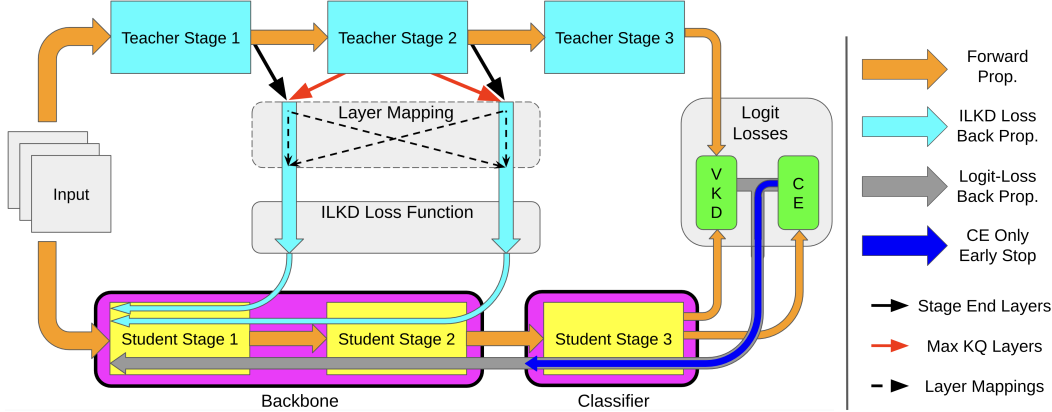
Teacher Stage 1
Teacher Stage 2
Teacher Stage 3
Layer Mapping
Logit Losses
Input
V K D
C E
ILKD Loss Function
Student Stage 1
Student Stage 2
Student Stage 3
Backbone
Classifier

Forward Prop.
ILKD Loss Back Prop.
Logit-Loss Back Prop.
CE Only Early Stop
Stage End Layers
Max KQ Layers
Layer Mappings